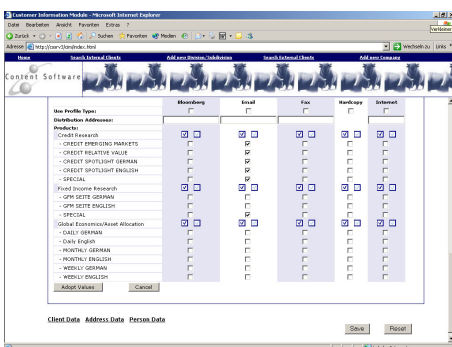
Customer Information Module - Microsoft Internet Explorer

Datei Bearbeiten Ansicht Favoriten Extras ?

Zurück Suchen Favoriten Medien

Adresse http://csvr1/cim/index.html

Wechseln zu Links

Home Search External Clients Add new Division/Subdivision Search External Clients Add new Company

Content Software

| | Bloomberg | Email | Fax | Hardcopy | Internet |
|---|---|---|---|---|---|
| Use Profile Type: | | | | | |
| Distribution Addresses: | | | | | |
| Products: | | | | | |
| Credit Research | | | | | |
| - CREDIT EMERGING MARKETS | | | | | |
| - CREDIT RELATIVE VALUE | | | | | |
| - CREDIT SPOTLIGHT GERMAN | | | | | |
| - CREDIT SPOTLIGHT ENGLISH | | | | | |
| - SPECIAL | | | | | |
| Fixed Income Research | | | | | |
| - GFM SEITE GERMAN | | | | | |
| - GFM SEITE ENGLISH | | | | | |
| - SPECIAL | | | | | |
| Global Economics/Asset Allocation | | | | | |
| - DAILY GERMAN | | | | | |
| - Daily English | | | | | |
| - MONTHLY GERMAN | | | | | |
| - MONTHLY ENGLISH | | | | | |
| - WEEKLY GERMAN | | | | | |
| - WEEKLY ENGLISH | | | | | |

Adopt Values Cancel

Client Data Address Data Person Data

Save Reset